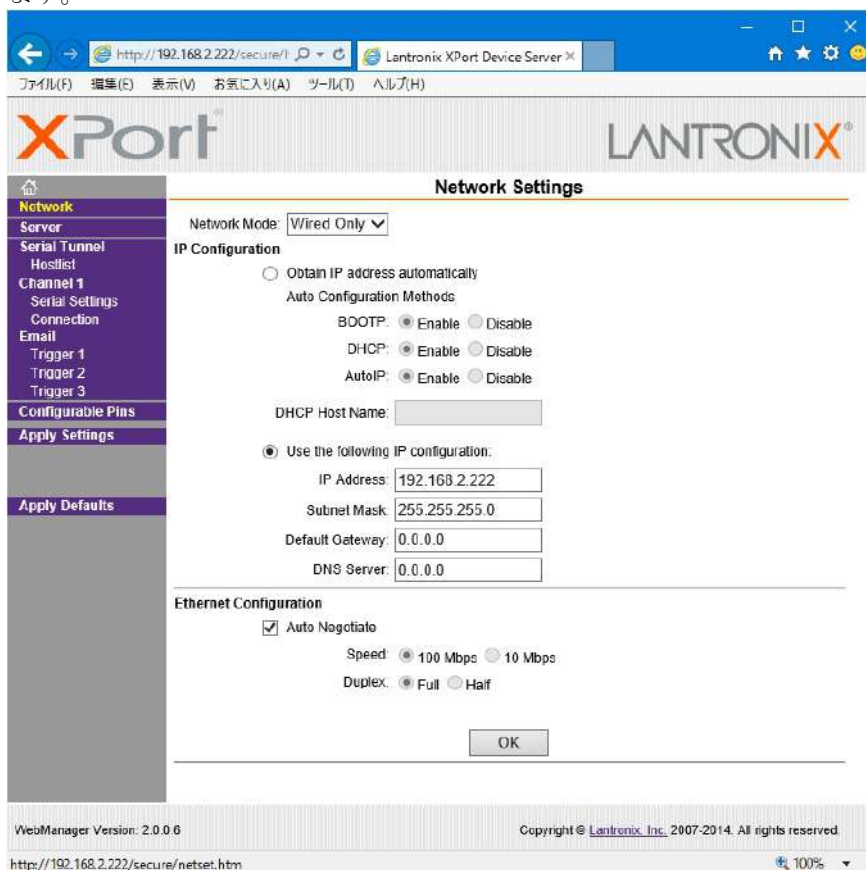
ます。

http://192.168.2.222/secure/ Lantronix XPort Device Server

ファイル(F) 編集(E) 表示(V) お気に入り(A) ツール(T) ヘルプ(H)

XPort LANTRONIX

Network
Server
Serial Tunnel
Hostlist
Channel 1
Serial Settings
Connection
Email
Trigger 1
Trigger 2
Trigger 3
Configurable Pins
Apply Settings

Apply Defaults

Network Settings

Network Mode: Wired Only

IP Configuration

Obtain IP address automatically
Auto Configuration Methods
BOOTP: Enable Disable
DHCP: Enable Disable
AutoIP: Enable Disable

DHCP Host Name:

Use the following IP configuration:
IP Address: 192.168.2.222
Subnet Mask: 255.255.255.0
Default Gateway: 0.0.0.0
DNS Server: 0.0.0.0

Ethernet Configuration

Auto Negotiate
Speed: 100 Mbps 10 Mbps
Duplex: Full Half

OK

WebManager Version: 2.0.0.6

Copyright © Lantronix, Inc. 2007-2014. All rights reserved.

http://192.168.2.222/secure/netset.htm

100%